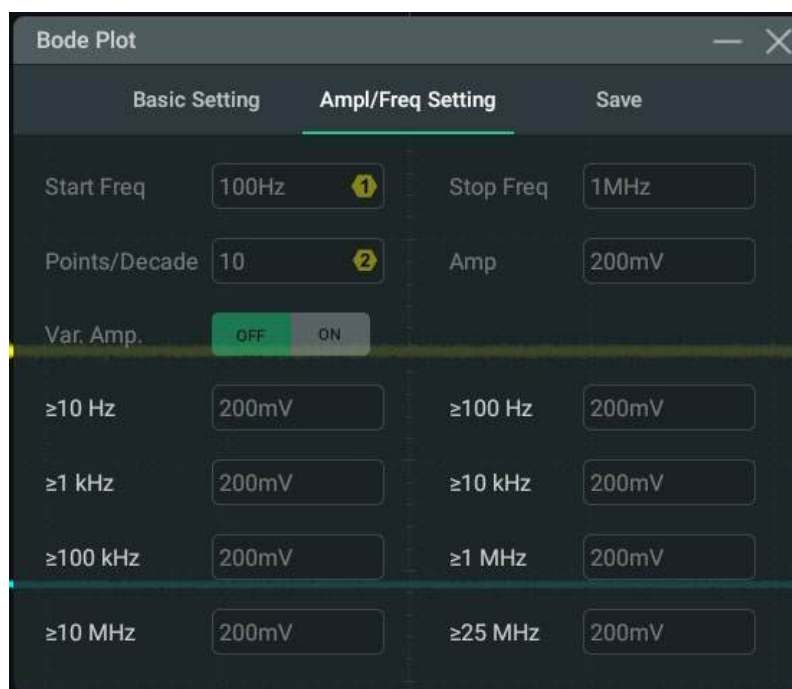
Bode Plot

Basic Setting Ampl/Freq Setting Save

Start Freq 100Hz 1 Stop Freq 1MHz

Points/Decade 10 2 Amp 200mV

Var. Amp. OFF ON

≥10 Hz 200mV ≥100 Hz 200mV

≥1 kHz 200mV ≥10 kHz 200mV

≥100 kHz 200mV ≥1 MHz 200mV

≥10 MHz 200mV ≥25 MHz 200mV